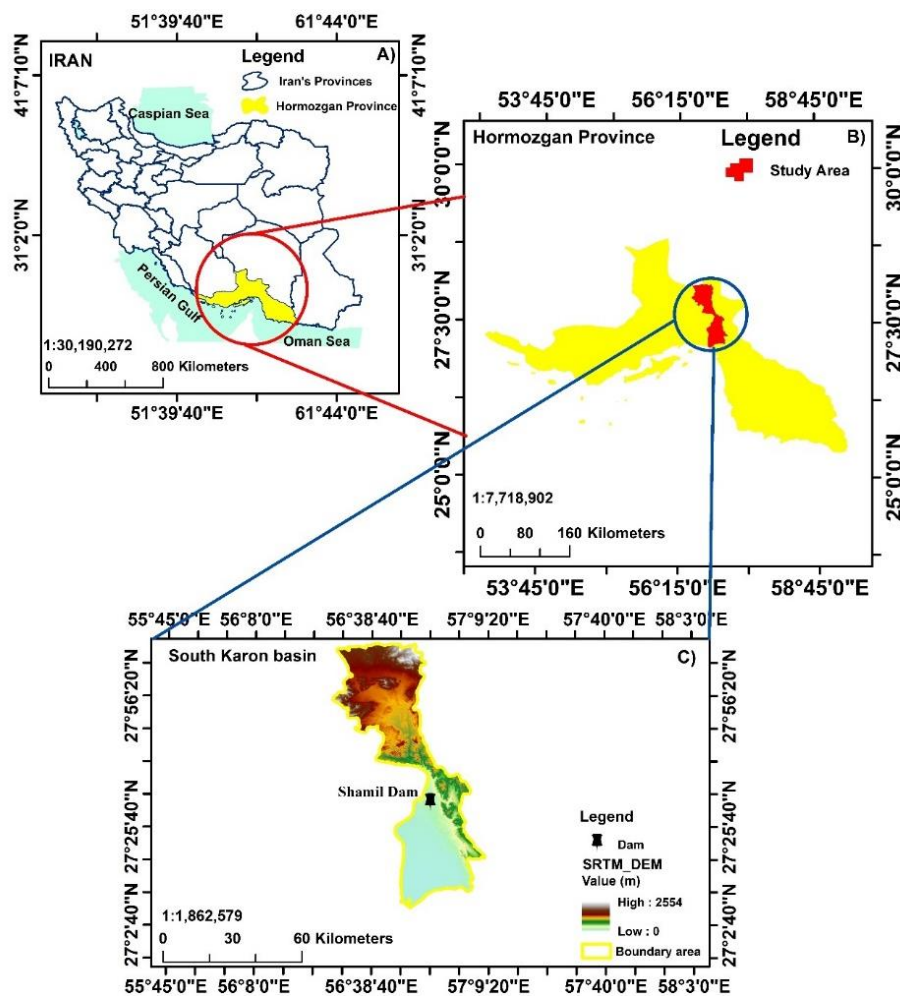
51°39'40"E 61°44'0"E

IRAN

Legend

A)

Iran's Provinces

Hormozgan Province

Caspian Sea

Persian Gulf

Oman Sea

41°7'10"N

31°2'0"N

41°7'10"N

31°2'0"N

1:30,190,272

0 400 800 Kilometers

51°39'40"E 61°44'0"E

53°45'0"E 56°15'0"E 58°45'0"E

Hormozgan Province

Legend

B)

Study Area

30°0'0"N

27°30'0"N

25°0'0"N

30°0'0"N

27°30'0"N

25°0'0"N

1:7,718,902

0 80 160 Kilometers

53°45'0"E 56°15'0"E 58°45'0"E

55°45'0"E 56°8'0"E 56°38'40"E 57°9'20"E 57°40'0"E 58°3'0"E

South Karon basin

C)

27°56'20"N

27°25'40"N

27°2'40"N

27°56'20"N

27°25'40"N

27°2'40"N

Shamil Dam

Legend

Dam

SRTM_DEM

Value (m)

High : 2554

Low : 0

Boundary area

1:1,862,579

0 30 60 Kilometers

55°45'0"E 56°8'0"E 56°38'40"E 57°9'20"E 57°40'0"E 58°3'0"E